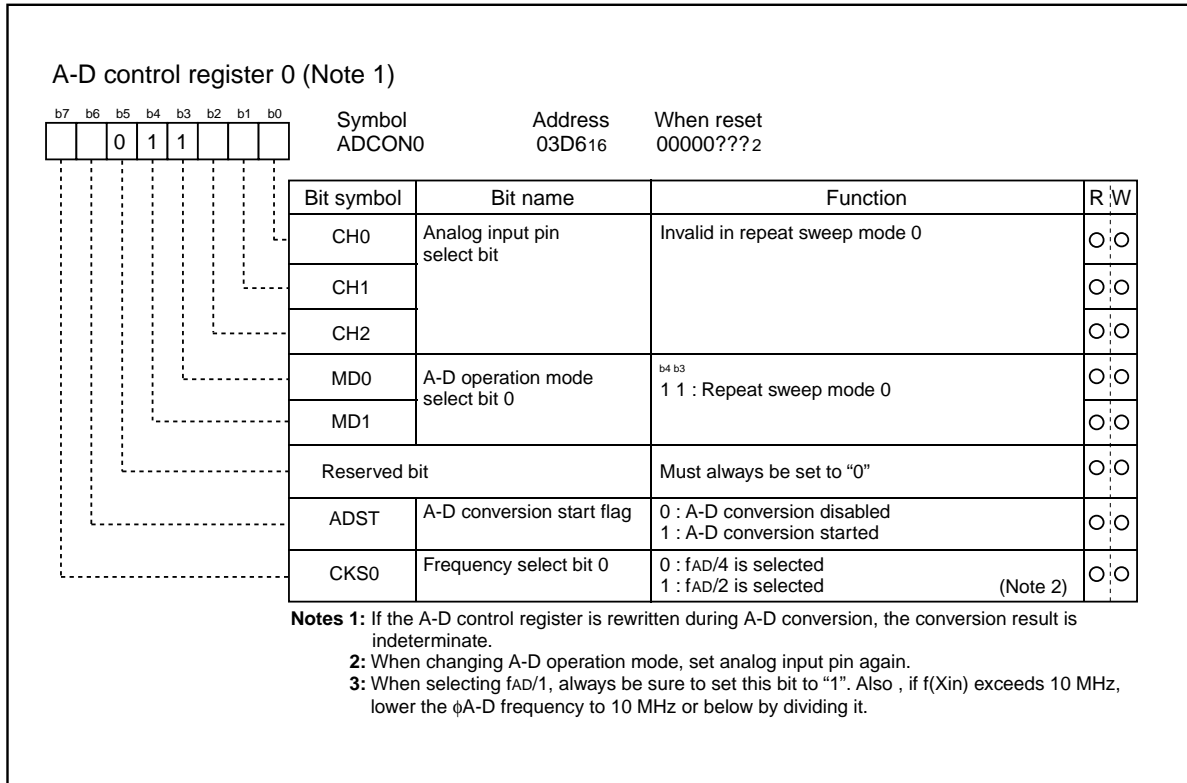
A-D control register 0 (Note 1)

b7 b6 b5 b4 b3 b2 b1 b0

0 1 1

Symbol ADCON0

Address $03D6_{16}$

When reset $00000???_2$

| Bit symbol | Bit name | Function | R | W |
|---|---|---|---|---|
| CH0 | Analog input pin select bit | Invalid in repeat sweep mode 0 | O | O |
| CH1 | | | O | O |
| CH2 | | | O | O |
| MD0 | A-D operation mode select bit 0 | b4 b3<br>1 1 : Repeat sweep mode 0 | O | O |
| MD1 | | | O | O |
| Reserved bit | | Must always be set to “0” | O | O |
| ADST | A-D conversion start flag | 0 : A-D conversion disabled<br>1 : A-D conversion started | O | O |
| CKS0 | Frequency select bit 0 | 0 : fAD/4 is selected<br>1 : fAD/2 is selected (Note 2) | O | O |

Notes 1: If the A-D control register is rewritten during A-D conversion, the conversion result is indeterminate.
2: When changing A-D operation mode, set analog input pin again.
3: When selecting fAD/1, always be sure to set this bit to “1”. Also , if f(Xin) exceeds 10 MHz, lower the $\phi$A-D frequency to 10 MHz or below by dividing it.